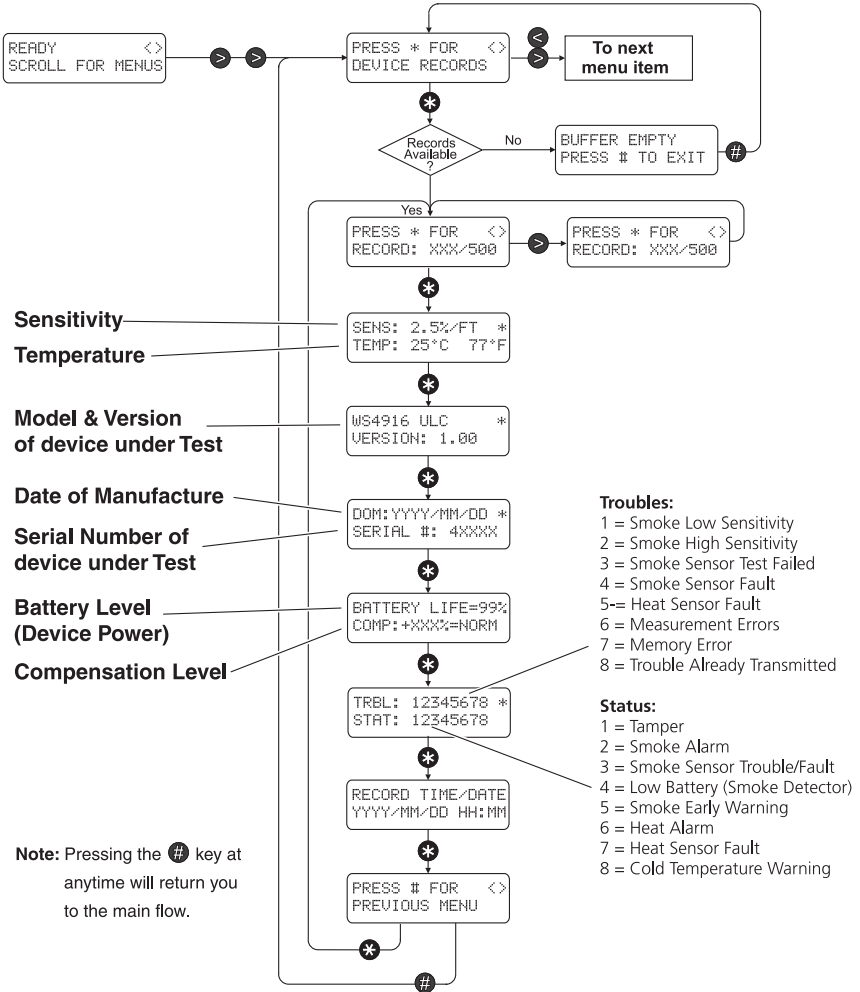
READY <>
SCROLL FOR MENUS

>
>

PRESS * FOR <>
DEVICE RECORDS

<
>

To next menu item

*

Records Available ?

No

BUFFER EMPTY
PRESS # TO EXIT

#

Yes

PRESS * FOR <>
RECORD: XXX/500

>

PRESS * FOR <>
RECORD: XXX/500

*

Sensitivity
Temperature

SENS: 2.5%/FT *
TEMP: 25°C 77°F

*

Model & Version of device under Test

WS4916 ULC *
VERSION: 1.00

*

Date of Manufacture
Serial Number of device under Test

DOM:YYYY/MM/DD *
SERIAL #: 4XXXX

*

Battery Level (Device Power)
Compensation Level

BATTERY LIFE=99%
COMP:+XXX%=NORM

*

TRBL: 12345678 *
STAT: 12345678

*

RECORD TIME/DATE
YYYY/MM/DD HH:MM

*

PRESS # FOR <>
PREVIOUS MENU

*

#

Troubles:
1 = Smoke Low Sensitivity
2 = Smoke High Sensitivity
3 = Smoke Sensor Test Failed
4 = Smoke Sensor Fault
5-= Heat Sensor Fault
6 = Measurement Errors
7 = Memory Error
8 = Trouble Already Transmitted

Status:
1 = Tamper
2 = Smoke Alarm
3 = Smoke Sensor Trouble/Fault
4 = Low Battery (Smoke Detector)
5 = Smoke Early Warning
6 = Heat Alarm
7 = Heat Sensor Fault
8 = Cold Temperature Warning

Note: Pressing the # key at anytime will return you to the main flow.